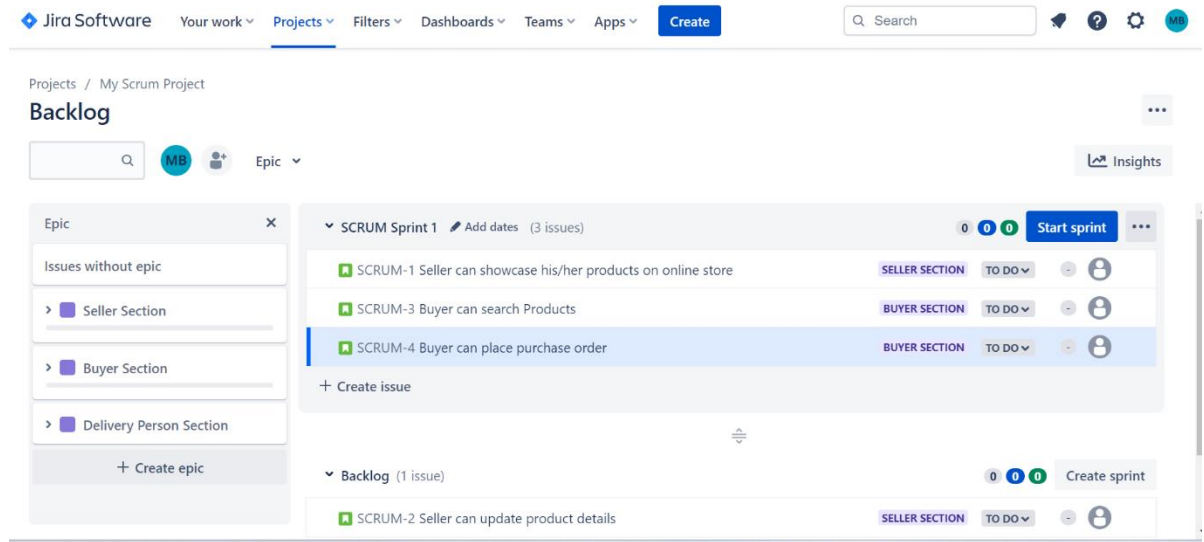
Jira Software Your work Projects Filters Dashboards Teams Apps Create Search MB

Projects / My Scrum Project

Backlog

MB Epic

Insights

Epic ×

Issues without epic

Seller Section

Buyer Section

Delivery Person Section

+ Create epic

SCRUM Sprint 1 Add dates (3 issues) 0 0 0 Start sprint

SCRUM-1 Seller can showcase his/her products on online store SELLER SECTION TO DO

SCRUM-3 Buyer can search Products BUYER SECTION TO DO

SCRUM-4 Buyer can place purchase order BUYER SECTION TO DO

+ Create issue

Backlog (1 issue) 0 0 0 Create sprint

SCRUM-2 Seller can update product details SELLER SECTION TO DO